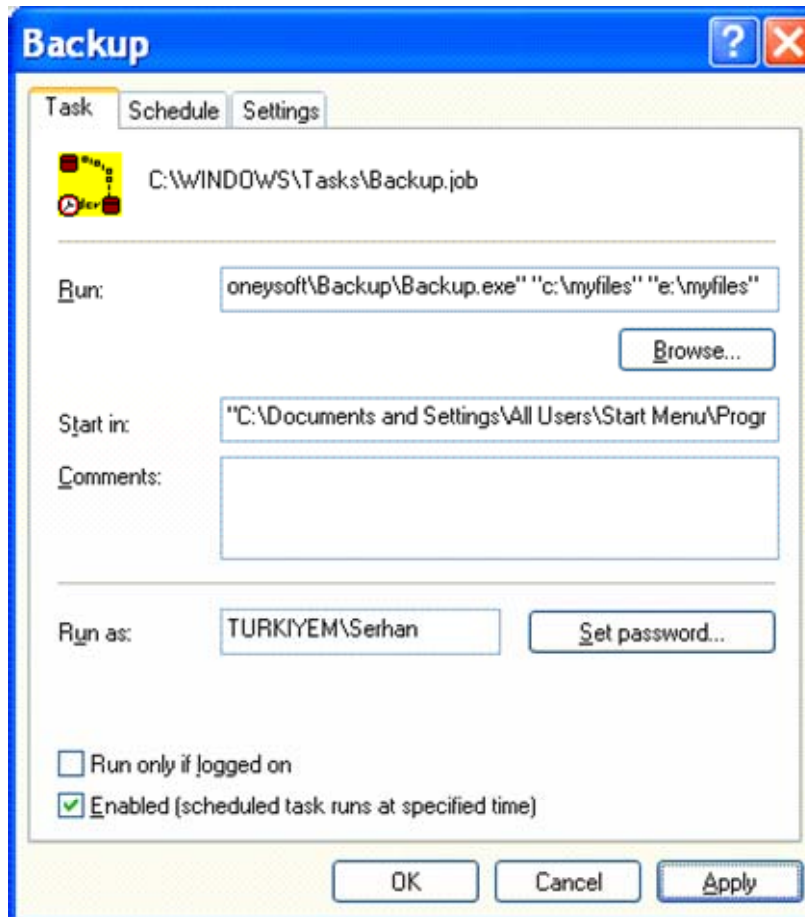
Backup

?

Task Schedule Settings

C:\WINDOWS\Tasks\Backup.job

Run: oneysoft\Backup\Backup.exe" "c:\myfiles" "e:\myfiles"

Browse...

Start in: "C:\Documents and Settings\All Users\Start Menu\Progr

Comments:

Run as: TURKIYEM\Serhan

Set password...

Run only if logged on

Enabled (scheduled task runs at specified time)

OK Cancel Apply